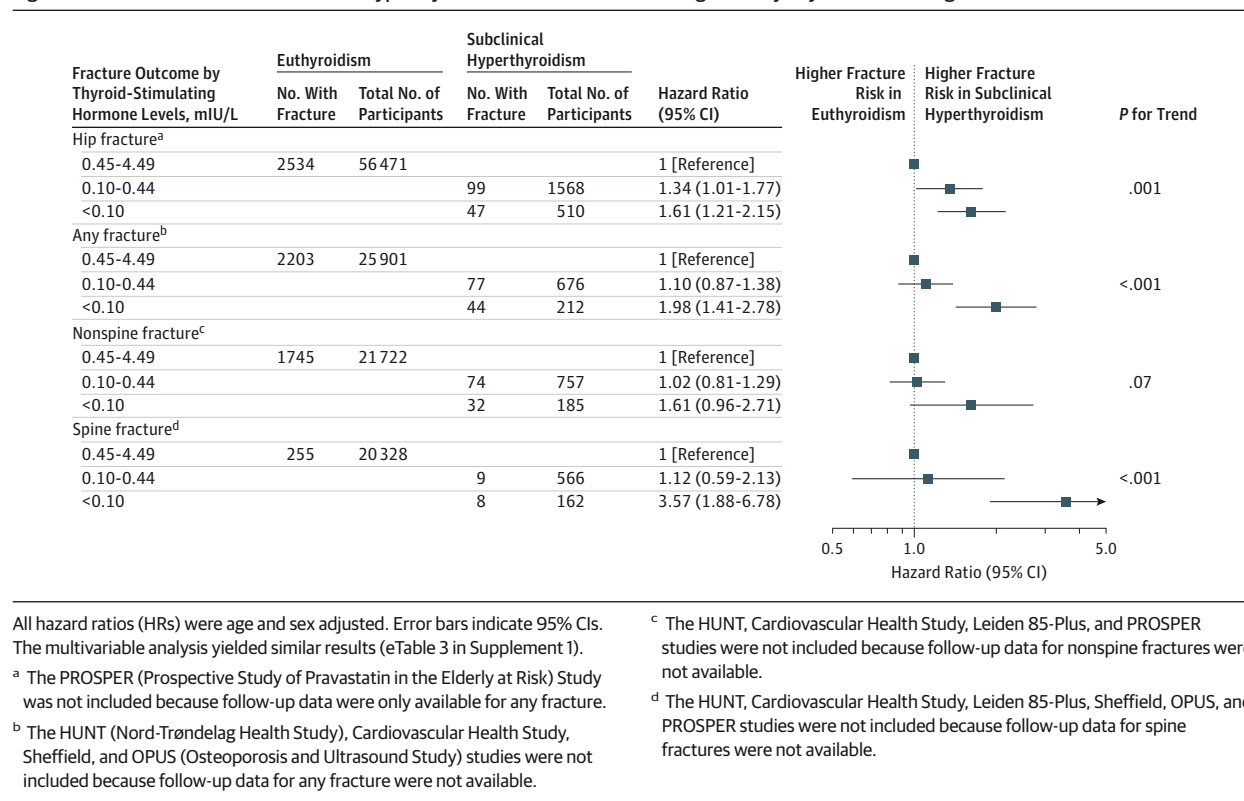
| Fracture Outcome by Thyroid-Stimulating Hormone Levels, mIU/L | Euthyroidism No. With Fracture | Euthyroidism Total No. of Participants | Subclinical Hyperthyroidism No. With Fracture | Subclinical Hyperthyroidism Total No. of Participants | Hazard Ratio (95% CI) | P for Trend |
|---|---|---|---|---|---|---|
| Hip fracture$^a$ | | | | | | |
| 0.45-4.49 | 2534 | 56471 | | | 1 [Reference] | |
| 0.10-0.44 | | | 99 | 1568 | 1.34 (1.01-1.77) | .001 |
| <0.10 | | | 47 | 510 | 1.61 (1.21-2.15) | |
| Any fracture$^b$ | | | | | | |
| 0.45-4.49 | 2203 | 25901 | | | 1 [Reference] | |
| 0.10-0.44 | | | 77 | 676 | 1.10 (0.87-1.38) | <.001 |
| <0.10 | | | 44 | 212 | 1.98 (1.41-2.78) | |
| Nonspine fracture$^c$ | | | | | | |
| 0.45-4.49 | 1745 | 21722 | | | 1 [Reference] | |
| 0.10-0.44 | | | 74 | 757 | 1.02 (0.81-1.29) | .07 |
| <0.10 | | | 32 | 185 | 1.61 (0.96-2.71) | |
| Spine fracture$^d$ | | | | | | |
| 0.45-4.49 | 255 | 20328 | | | 1 [Reference] | |
| 0.10-0.44 | | | 9 | 566 | 1.12 (0.59-2.13) | <.001 |
| <0.10 | | | 8 | 162 | 3.57 (1.88-6.78) | |

Higher Fracture Risk in Euthyroidism
Higher Fracture Risk in Subclinical Hyperthyroidism

0.5 1.0 5.0
Hazard Ratio (95% CI)

All hazard ratios (HRs) were age and sex adjusted. Error bars indicate 95% CIs. The multivariable analysis yielded similar results (eTable 3 in Supplement 1).

$^a$ The PROSPER (Prospective Study of Pravastatin in the Elderly at Risk) Study was not included because follow-up data were only available for any fracture.

$^b$ The HUNT (Nord-Trøndelag Health Study), Cardiovascular Health Study, Sheffield, and OPUS (Osteoporosis and Ultrasound Study) studies were not included because follow-up data for any fracture were not available.

$^c$ The HUNT, Cardiovascular Health Study, Leiden 85-Plus, and PROSPER studies were not included because follow-up data for nonspine fractures were not available.

$^d$ The HUNT, Cardiovascular Health Study, Leiden 85-Plus, Sheffield, OPUS, and PROSPER studies were not included because follow-up data for spine fractures were not available.